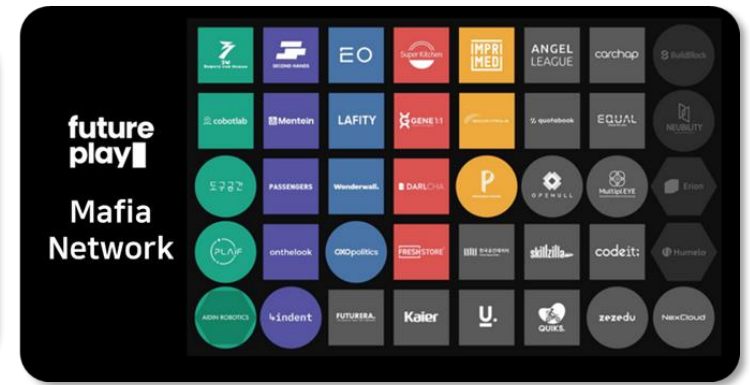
future play

Mafia Network

Robotic Tea Group

SECOND HANDS

EO

SuperKitchen

IMPRI MED

ANGEL LEAGUE

carchap

BuildBlock

cobotlab

Mentein

LAFITY

GENE 1:1

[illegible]

quotabook

EQUAL

NEUBILITY

도구공간

PASSENGERS

Wonderwall.

DARLCHA

P

OPENULL

Multipl EYE

Erion

PLAF

onthelook

OXOpolitics

FRESHSTORE

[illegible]

skillzilla

codeit:

Humelo

AIDIN ROBOTICS

indent

FUTURERA.

Kaier

U.

QUIKS.

zezedu

NexCloud